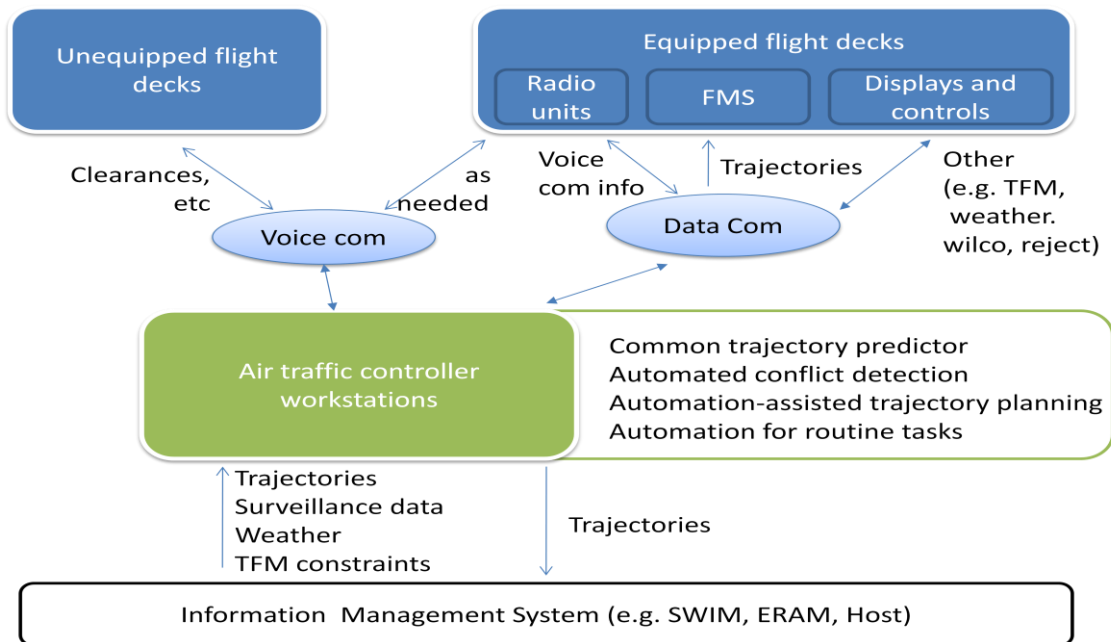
Unequipped flight decks

Equipped flight decks

Radio units

FMS

Displays and controls

Clearances, etc

as needed

Voice com info

Trajectories

Other (e.g. TFM, weather. wilco, reject)

Voice com

Data Com

Air traffic controller workstations

Common trajectory predictor
Automated conflict detection
Automation-assisted trajectory planning
Automation for routine tasks

Trajectories
Surveillance data
Weather
TFM constraints

Trajectories

Information Management System (e.g. SWIM, ERAM, Host)